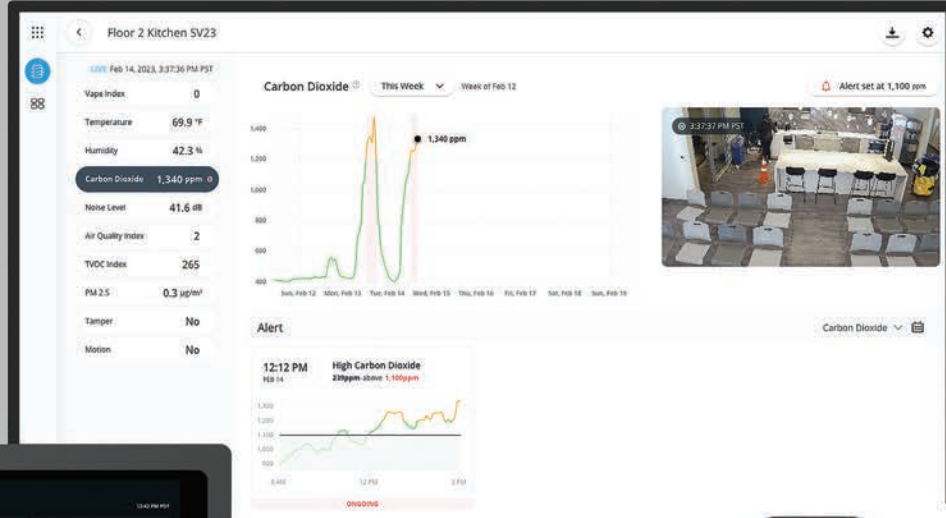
Floor 2 Kitchen SV23

LIVE Feb 14, 2023, 3:37:36 PM PST

| | |
|---|---|
| Vape Index | 0 |
| Temperature | 69.9 °F |
| Humidity | 42.3 % |
| Carbon Dioxide | 1,340 ppm |
| Noise Level | 41.6 dB |
| Air Quality Index | 2 |
| TVOC Index | 265 |
| PM 2.5 | 0.3 µg/m³ |
| Tamper | No |
| Motion | No |

Carbon Dioxide This Week Week of Feb 12

Alert set at 1,100 ppm

1,400
1,200
1,000
800
600
400

1,340 ppm

Sun, Feb 12 Mon, Feb 13 Tue, Feb 14 Wed, Feb 15 Thu, Feb 16 Fri, Feb 17 Sat, Feb 18 Sun, Feb 19

3:37:37 PM PST

Alert

Carbon Dioxide

12:12 PM
FEB 14

High Carbon Dioxide
239ppm above 1,100ppm

1,300
1,200
1,100
1,000
900

8 AM 12 PM 3 PM

ONGOING

12:43 PM PST